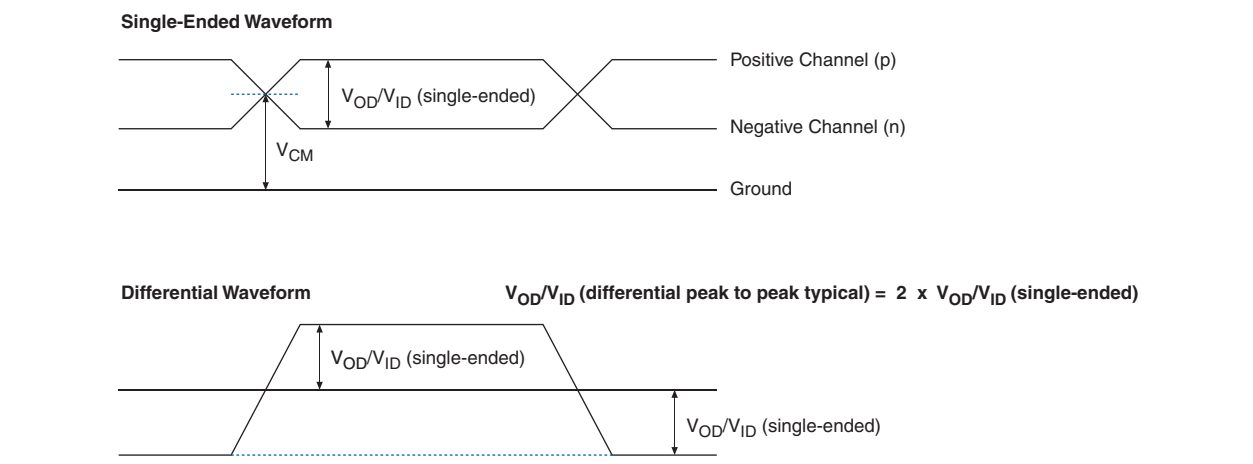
Single-Ended Waveform

$V_{OD}/V_{ID}$ (single-ended)

Positive Channel (p)

Negative Channel (n)

$V_{CM}$

Ground

Differential Waveform

$V_{OD}/V_{ID}$ (differential peak to peak typical) = 2 x $V_{OD}/V_{ID}$ (single-ended)

$V_{OD}/V_{ID}$ (single-ended)

$V_{OD}/V_{ID}$ (single-ended)